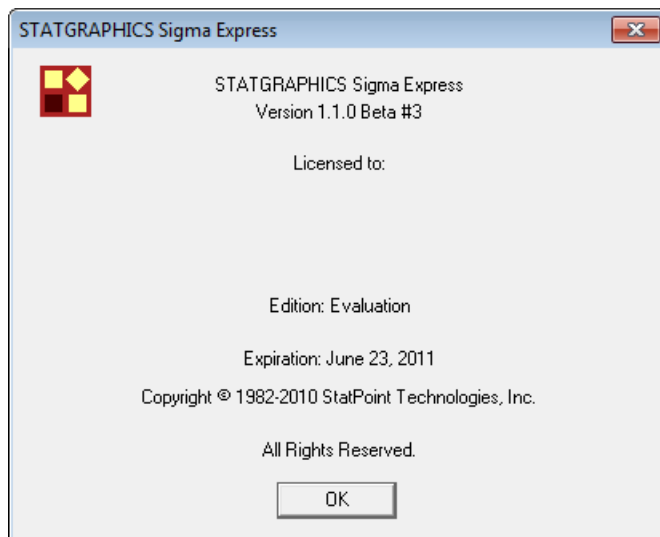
STATGRAPHICS Sigma Express

STATGRAPHICS Sigma Express
Version 1.1.0 Beta #3

Licensed to:

Edition: Evaluation

Expiration: June 23, 2011

Copyright © 1982-2010 StatPoint Technologies, Inc.

All Rights Reserved.

OK